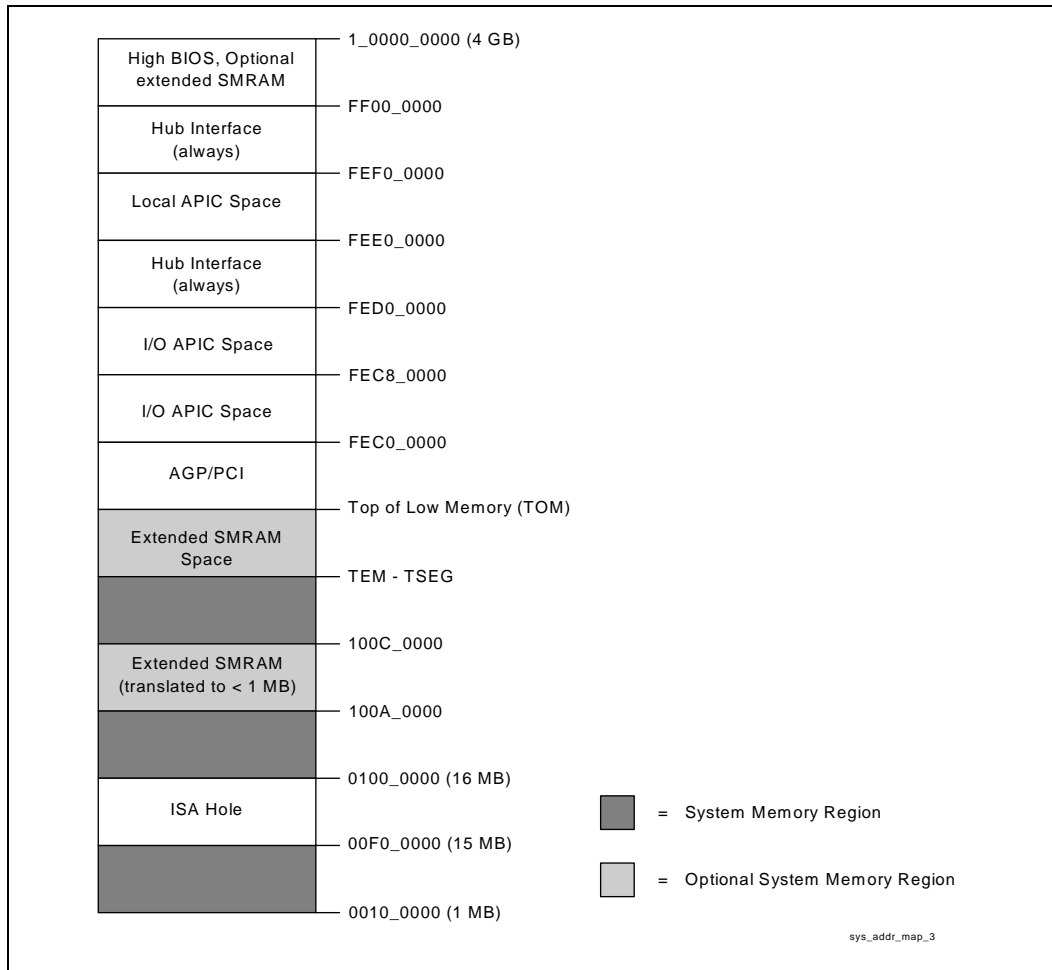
High BIOS, Optional extended SMRAM

1_0000_0000 (4 GB)

FF00_0000

Hub Interface (always)

FEF0_0000

Local APIC Space

FEE0_0000

Hub Interface (always)

FED0_0000

I/O APIC Space

FEC8_0000

I/O APIC Space

FEC0_0000

AGP/PCI

Top of Low Memory (TOM)

Extended SMRAM Space

TEM - TSEG

100C_0000

Extended SMRAM (translated to < 1 MB)

100A_0000

0100_0000 (16 MB)

ISA Hole

00F0_0000 (15 MB)

0010_0000 (1 MB)

= System Memory Region

= Optional System Memory Region

sys_addr_map_3